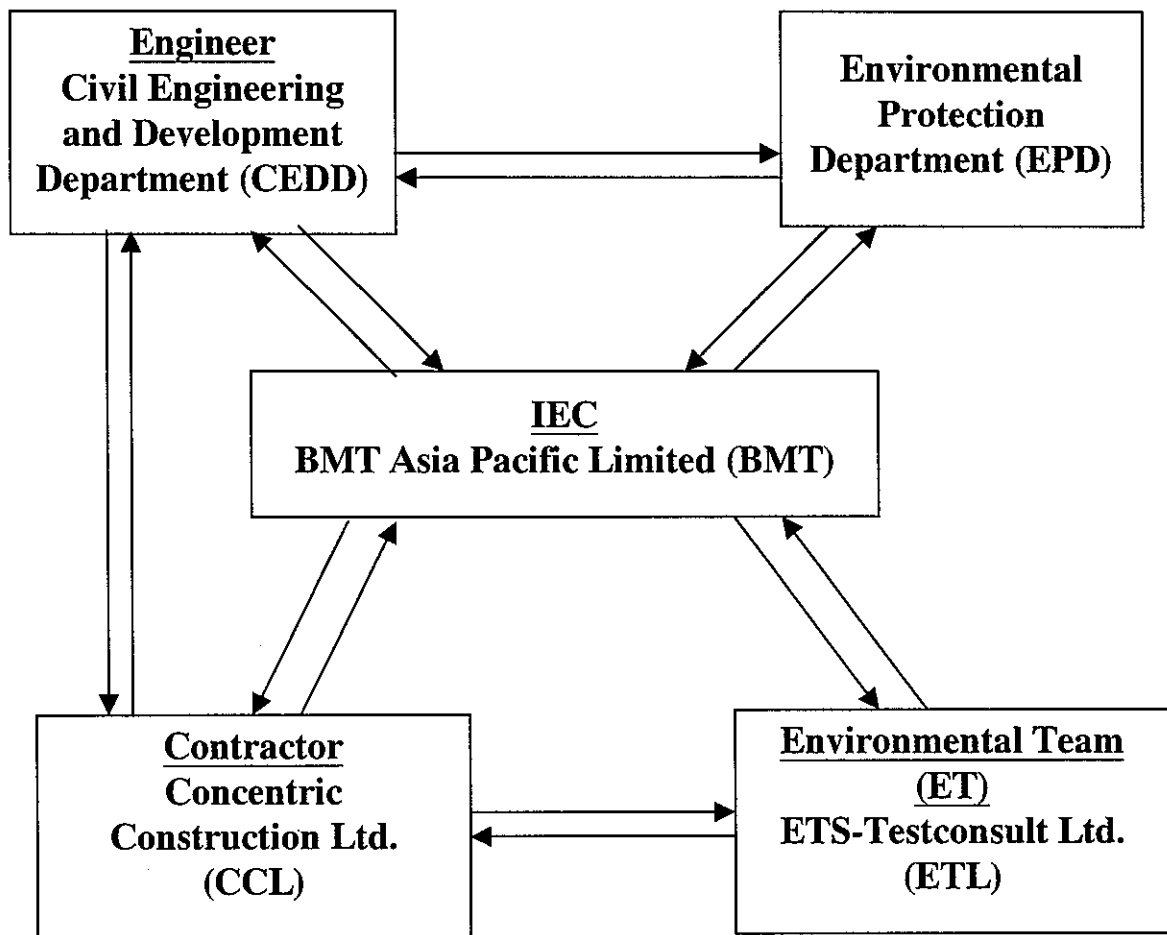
Engineer
Civil Engineering and Development Department (CEDD)

Environmental Protection Department (EPD)

IEC
BMT Asia Pacific Limited (BMT)

Contractor
Concentric Construction Ltd. (CCL)

Environmental Team (ET)
ETS-Testconsult Ltd. (ETL)